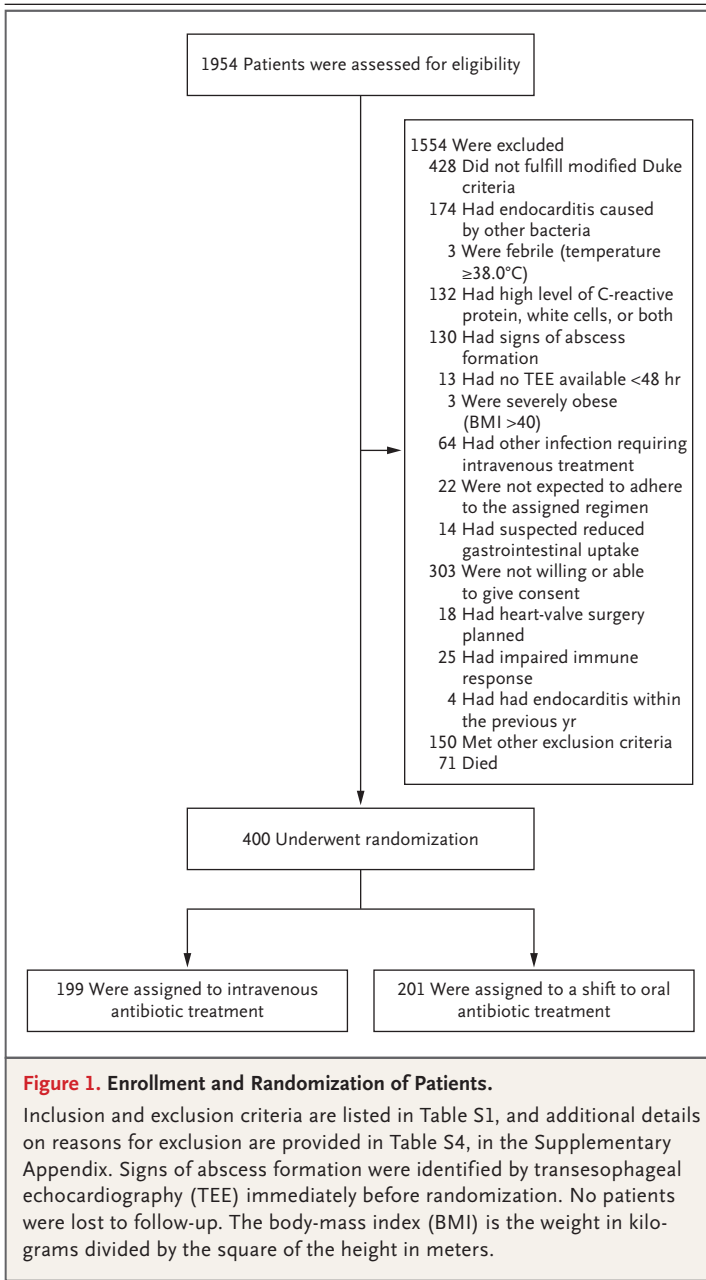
1954 Patients were assessed for eligibility

1554 Were excluded
428 Did not fulfill modified Duke criteria
174 Had endocarditis caused by other bacteria
3 Were febrile (temperature ≥38.0°C)
132 Had high level of C-reactive protein, white cells, or both
130 Had signs of abscess formation
13 Had no TEE available <48 hr
3 Were severely obese (BMI >40)
64 Had other infection requiring intravenous treatment
22 Were not expected to adhere to the assigned regimen
14 Had suspected reduced gastrointestinal uptake
303 Were not willing or able to give consent
18 Had heart-valve surgery planned
25 Had impaired immune response
4 Had had endocarditis within the previous yr
150 Met other exclusion criteria
71 Died

400 Underwent randomization

199 Were assigned to intravenous antibiotic treatment

201 Were assigned to a shift to oral antibiotic treatment

**Figure 1.** **Enrollment and Randomization of Patients.**

Inclusion and exclusion criteria are listed in Table S1, and additional details on reasons for exclusion are provided in Table S4, in the Supplementary Appendix. Signs of abscess formation were identified by transesophageal echocardiography (TEE) immediately before randomization. No patients were lost to follow-up. The body-mass index (BMI) is the weight in kilograms divided by the square of the height in meters.